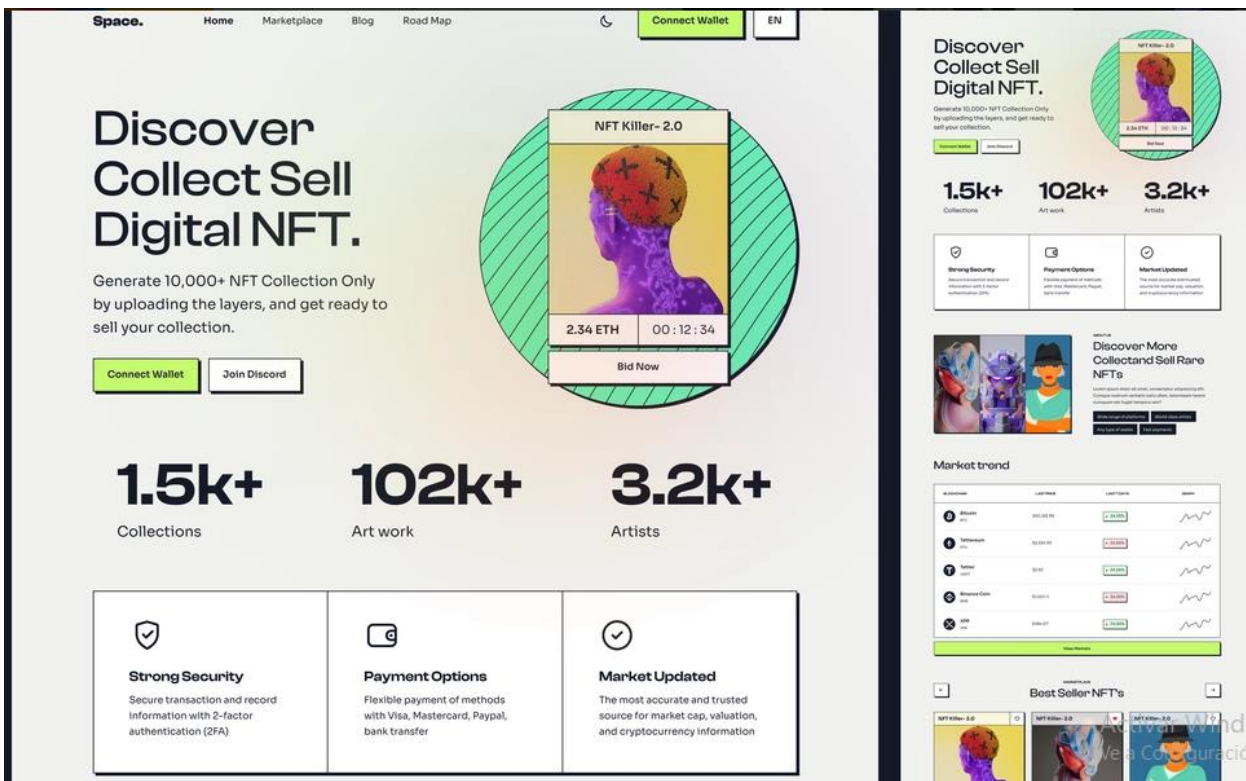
Space. Home Marketplace Blog Road Map Connect Wallet EN

Discover Collect Sell Digital NFT.

Generate 10,000+ NFT Collection Only by uploading the layers, and get ready to sell your collection.

Connect Wallet Join Discord

NFT Killer- 2.0

2.34 ETH 00 : 12 : 34

Bid Now

1.5k+ Collections

102k+ Art work

3.2k+ Artists

Strong Security
Secure transaction and record information with 2-factor authentication (2FA)

Payment Options
Flexible payment of methods with Visa, Mastercard, Paypal, bank transfer

Market Updated
The most accurate and trusted source for market cap, valuation, and cryptocurrency information

Discover Collect Sell Digital NFT.

Generate 10,000+ NFT Collection Only by uploading the layers, and get ready to sell your collection.

Connect Wallet Join Discord

NFT Killer- 2.0

2.34 ETH 00 : 12 : 34

Bid Now

1.5k+ Collections

102k+ Art work

3.2k+ Artists

Strong Security

Payment Options

Market Updated

Discover More Collectand Sell Rare NFTs

Market trend

Bitcoin

Tetherium

Tether

Binance Coin

XRP

View Markets

Best Seller NFT's

NFT Killer- 2.0

NFT Killer- 2.0

NFT Killer- 2.0

Activar Wind
Ve a Configuració